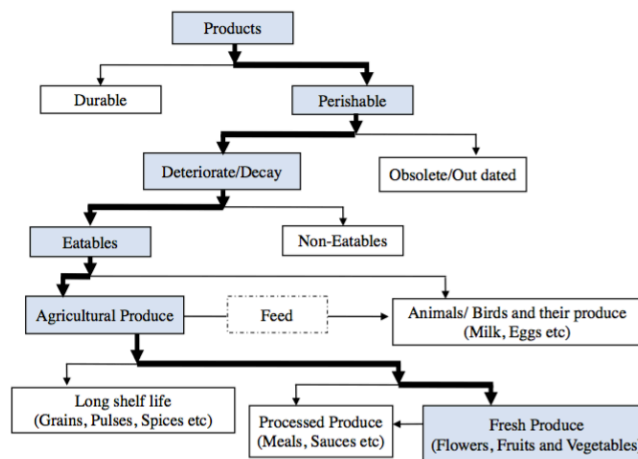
Products

Durable

Perishable

Deteriorate/Decay

Obsolete/Out dated

Eatables

Non-Eatables

Agricultural Produce

Feed

Animals/ Birds and their produce (Milk, Eggs etc)

Long shelf life (Grains, Pulses, Spices etc)

Processed Produce (Meals, Sauces etc)

Fresh Produce (Flowers, Fruits and Vegetables